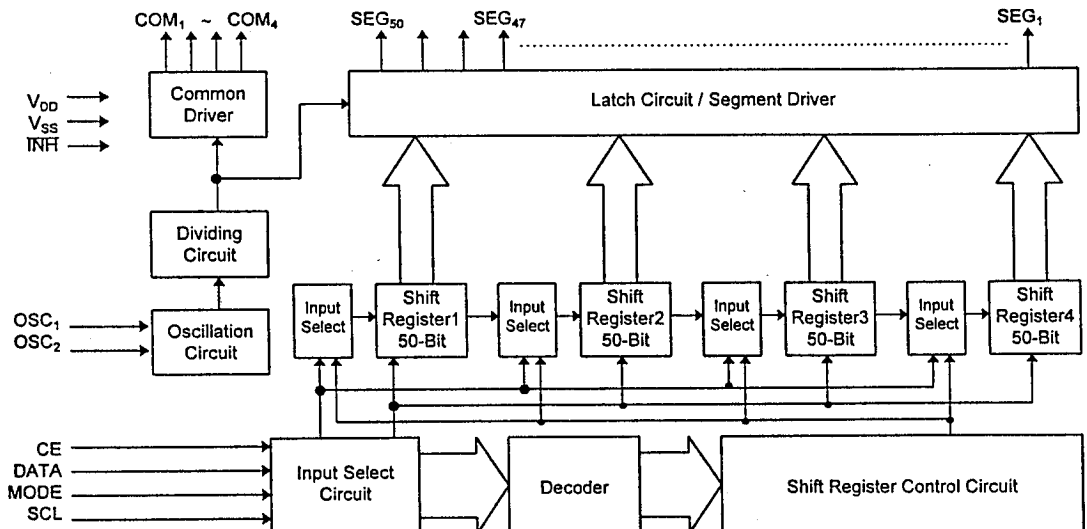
$COM_1$ ~ $COM_4$

$SEG_{50}$

$SEG_{47}$

$SEG_1$

$V_{DD}$

$V_{SS}$

$\overline{INH}$

Common Driver

Latch Circuit / Segment Driver

Dividing Circuit

$OSC_1$

$OSC_2$

Oscillation Circuit

Input Select

Shift Register1 50-Bit

Input Select

Shift Register2 50-Bit

Input Select

Shift Register3 50-Bit

Input Select

Shift Register4 50-Bit

CE

DATA

MODE

SCL

Input Select Circuit

Decoder

Shift Register Control Circuit